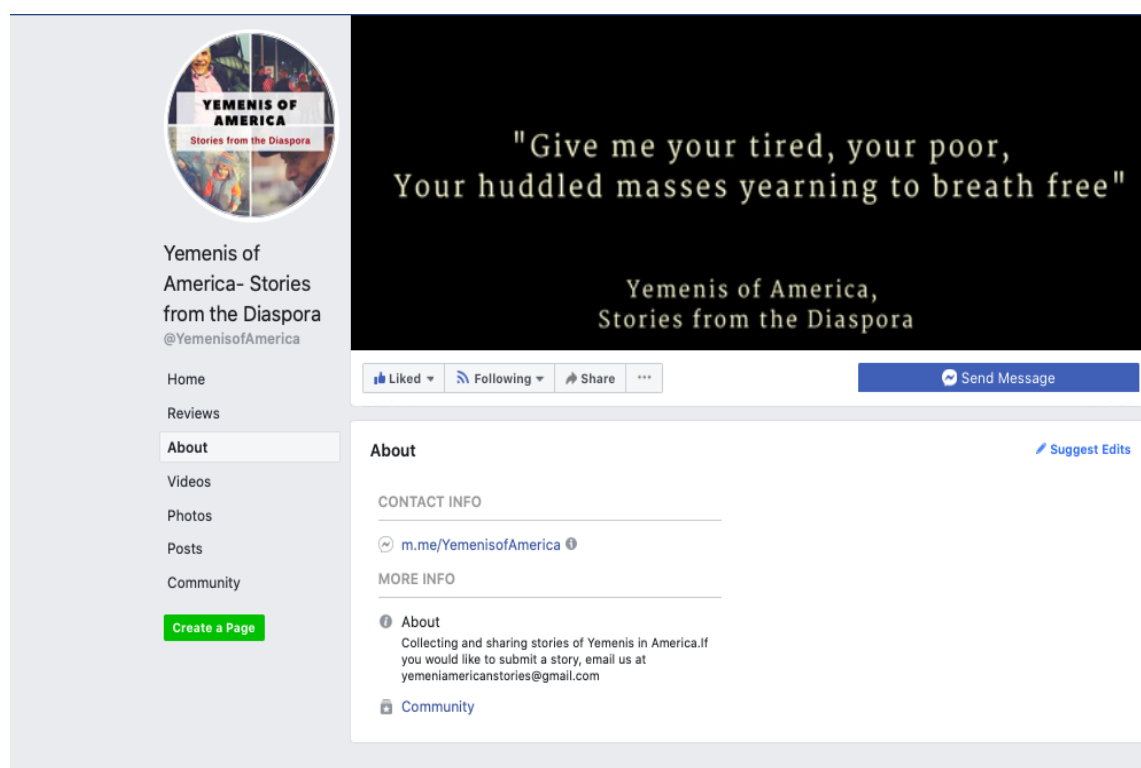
YEMENIS OF AMERICA
Stories from the Diaspora

"Give me your tired, your poor,
Your huddled masses yearning to breath free"

Yemenis of America,
Stories from the Diaspora

Yemenis of America- Stories from the Diaspora
@YemenisofAmerica

Home
Reviews
About
Videos
Photos
Posts
Community

Create a Page

Liked
Following
Share
···

Send Message

About

Suggest Edits

CONTACT INFO

m.me/YemenisofAmerica

MORE INFO

About
Collecting and sharing stories of Yemenis in America.If you would like to submit a story, email us at yemeniamericanstories@gmail.com

Community